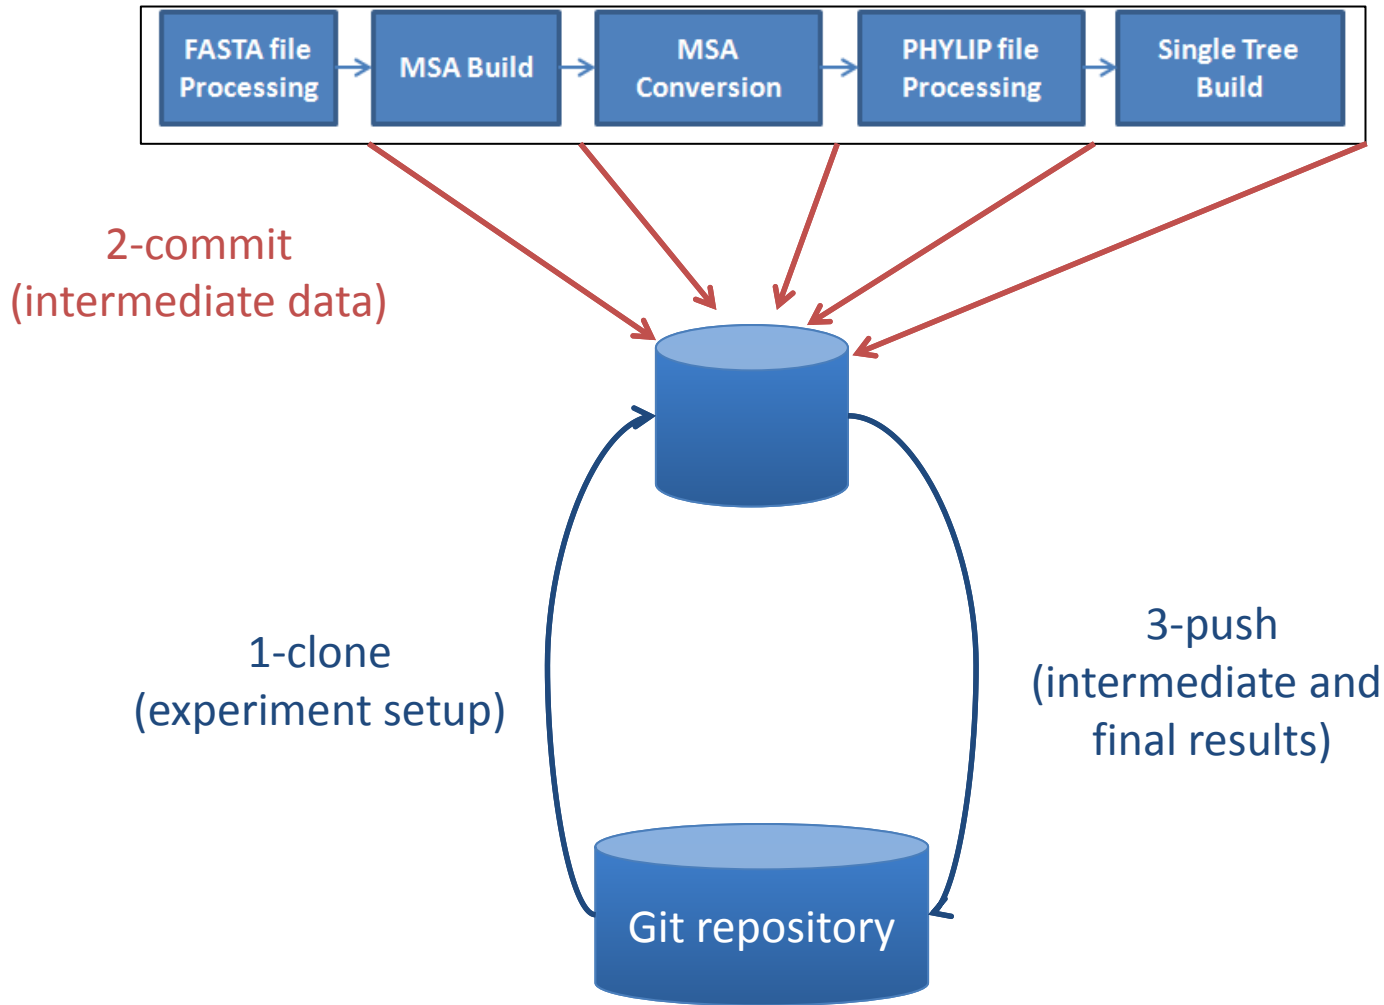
FASTA file Processing

MSA Build

MSA Conversion

PHYLIP file Processing

Single Tree Build

2-commit
(intermediate data)

1-clone
(experiment setup)

3-push
(intermediate and final results)

Git repository